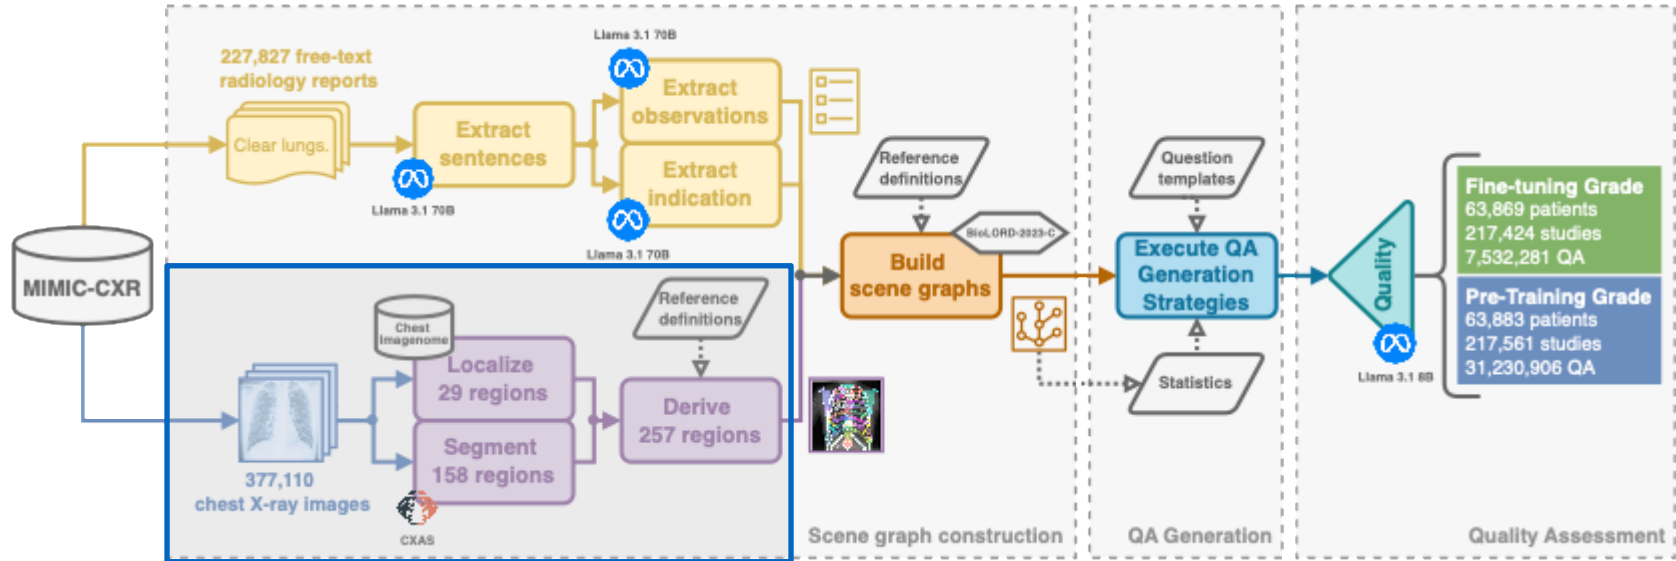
MIMIC-CXR

227,827 free-text radiology reports

Clear lungs.

Extract sentences

Llama 3.1 70B

Llama 3.1 70B

Extract observations

Extract indication

Llama 3.1 70B

Reference definitions

BioLORD-2023-C

Build scene graphs

Question templates

Execute QA Generation Strategies

Statistics

Quality

Llama 3.1 8B

Fine-tuning Grade
63,869 patients
217,424 studies
7,532,281 QA

Pre-Training Grade
63,883 patients
217,561 studies
31,230,906 QA

Chest Imagenome

Reference definitions

Localize 29 regions

Segment 158 regions

Derive 257 regions

377,110 chest X-ray images

CXAS

Scene graph construction

QA Generation

Quality Assessment